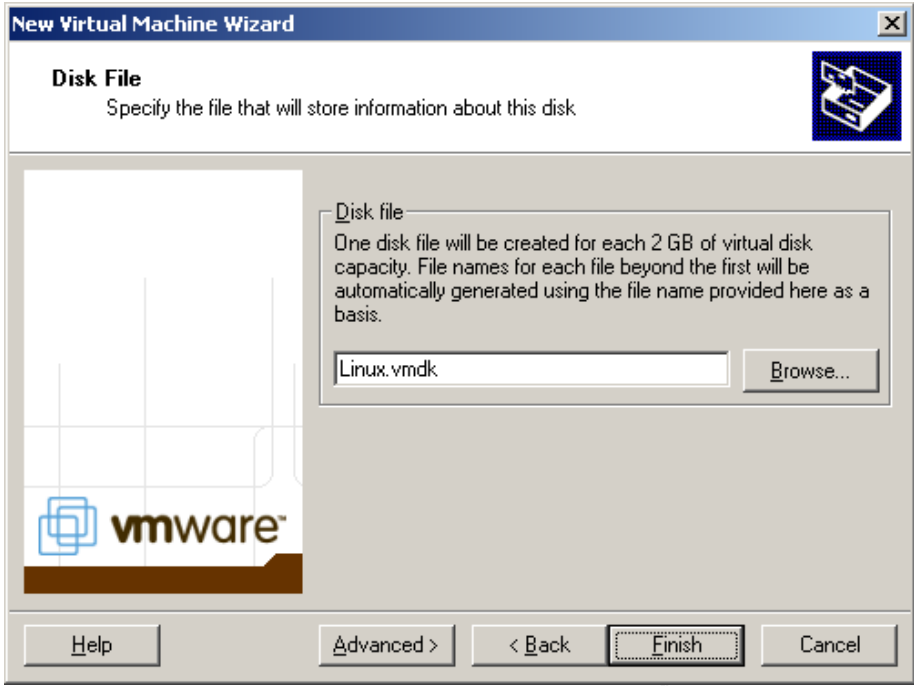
New Virtual Machine Wizard

Disk File
Specify the file that will store information about this disk

Disk file
One disk file will be created for each 2 GB of virtual disk capacity. File names for each file beyond the first will be automatically generated using the file name provided here as a basis.

Linux.vmdk

Browse...

vmware

Help

Advanced >

< Back

Finish

Cancel